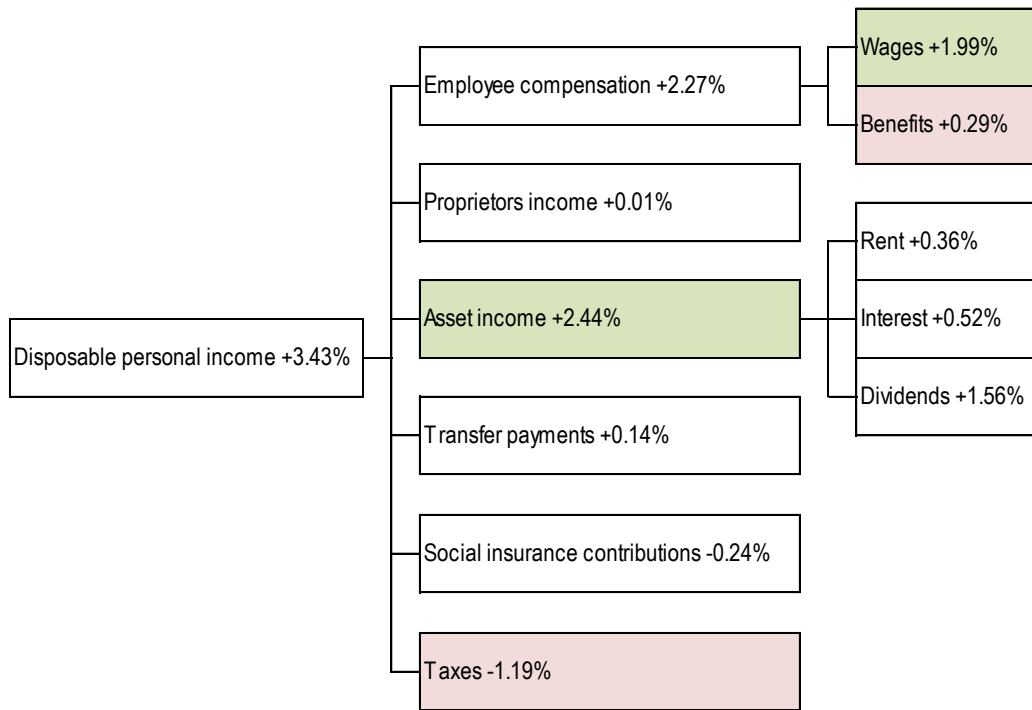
Disposable personal income +3.43%

Employee compensation +2.27%

Wages +1.99%

Benefits +0.29%

Proprietors income +0.01%

Asset income +2.44%

Rent +0.36%

Interest +0.52%

Dividends +1.56%

Transfer payments +0.14%

Social insurance contributions -0.24%

Taxes -1.19%